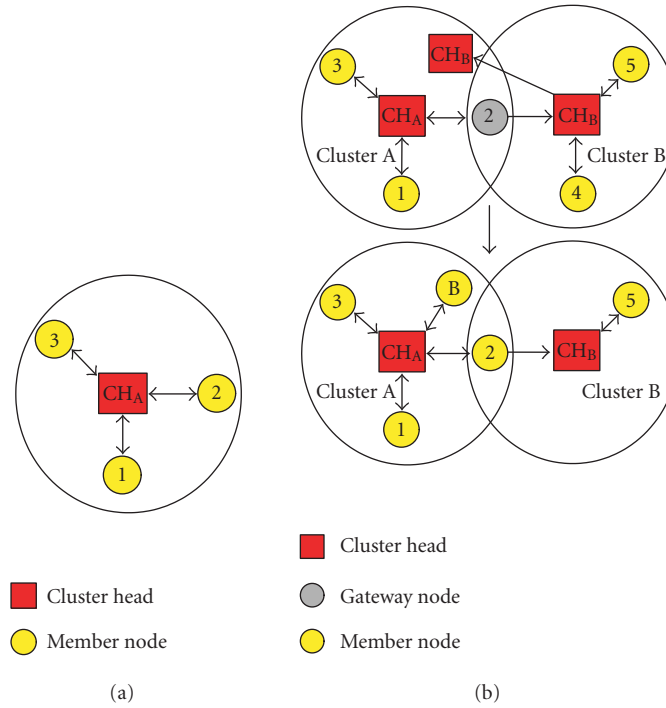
3

$CH_A$

2

1

Cluster head

Member node

(a)

$CH_B$

3

5

$CH_A$

2

$CH_B$

Cluster A

Cluster B

1

4

3

B

5

$CH_A$

2

$CH_B$

Cluster A

Cluster B

1

Cluster head

Gateway node

Member node

(b)